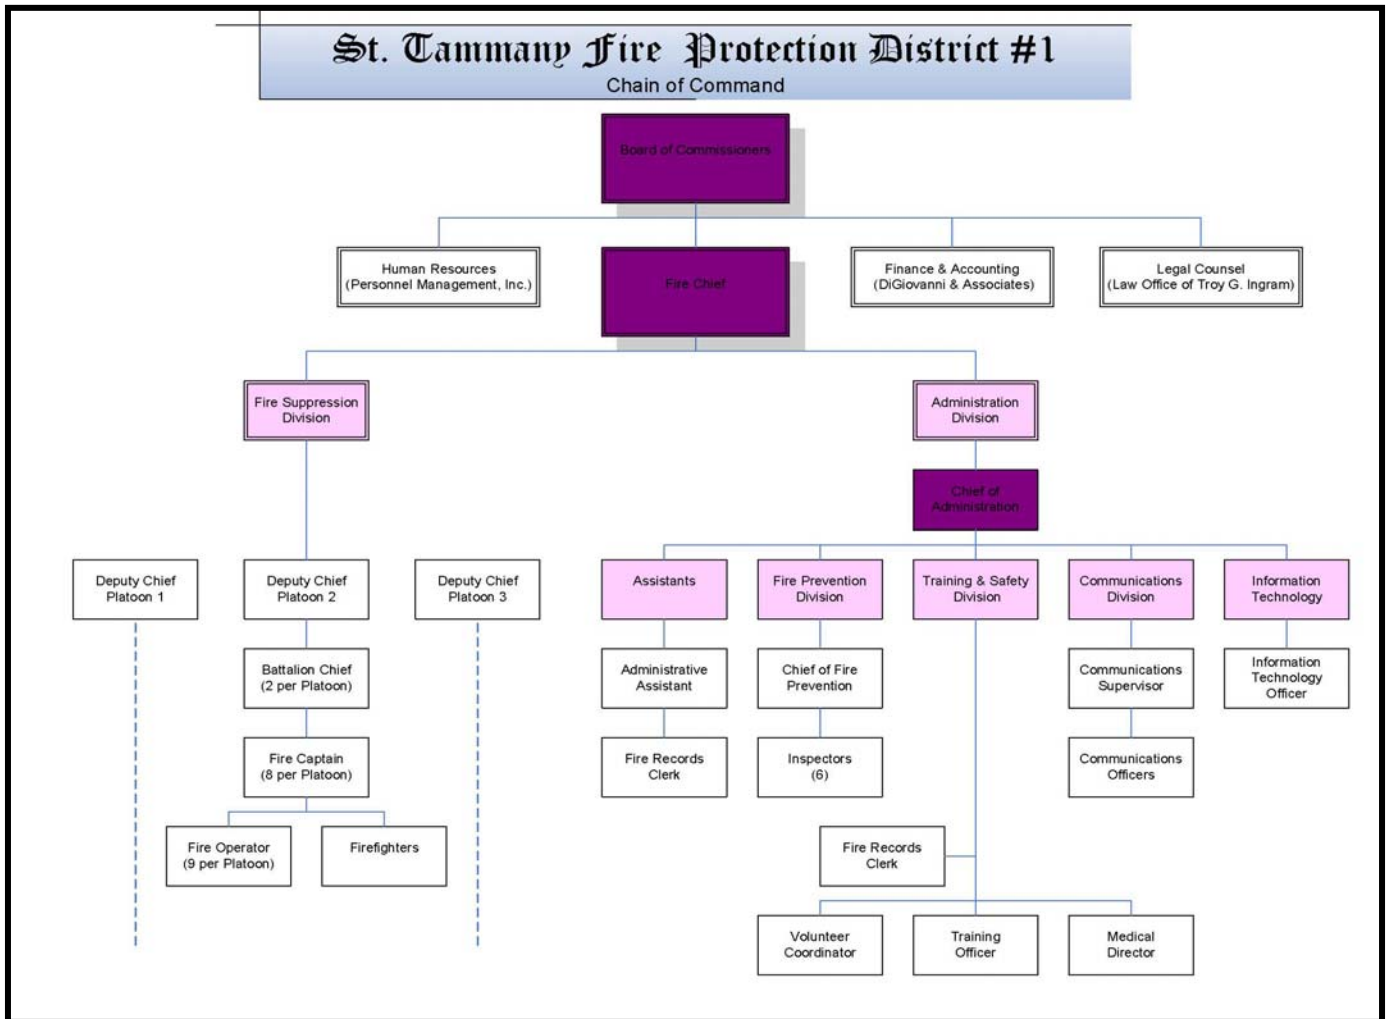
St. Tammany Fire Protection District #1
Chain of Command

Board of Commissioners

Human Resources
(Personnel Management, Inc.)

Fire Chief

Finance & Accounting
(DiGiovanni & Associates)

Legal Counsel
(Law Office of Troy G. Ingram)

Fire Suppression Division

Administration Division

Chief of Administration

Deputy Chief Platoon 1

Deputy Chief Platoon 2

Deputy Chief Platoon 3

Battalion Chief
(2 per Platoon)

Fire Captain
(8 per Platoon)

Fire Operator
(9 per Platoon)

Firefighters

Assistants

Fire Prevention Division

Training & Safety Division

Communications Division

Information Technology

Administrative Assistant

Fire Records Clerk

Chief of Fire Prevention

Inspectors
(6)

Communications Supervisor

Communications Officers

Information Technology Officer

Fire Records Clerk

Volunteer Coordinator

Training Officer

Medical Director